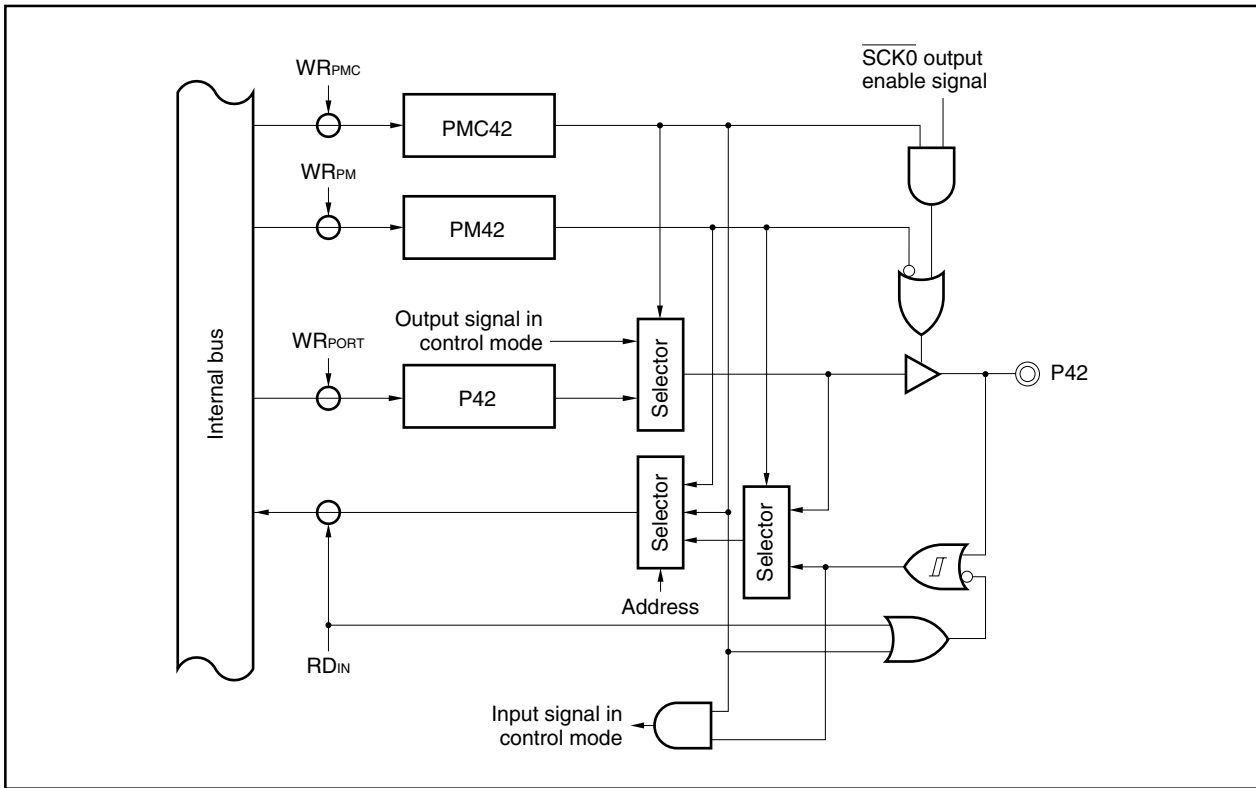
$\overline{SCK0}$ output enable signal

$WR_{PMC}$

PMC42

$WR_{PM}$

PM42

Output signal in control mode

Internal bus

$WR_{PORT}$

Selector

P42

P42

Selector

Selector

Address

$RD_{IN}$

Input signal in control mode